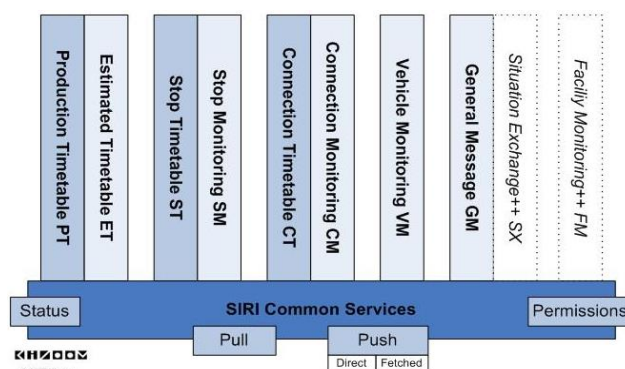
Production Timetable PT

Estimated Timetable ET

Stop Timetable ST

Stop Monitoring SM

Connection Timetable CT

Connection Monitoring CM

Vehicle Monitoring VM

General Message GM

Situation Exchange++ SX

Facility Monitoring++ FM

Status

SIRI Common Services

Permissions

Pull

Push

Direct

Fetched

KIZOOZ